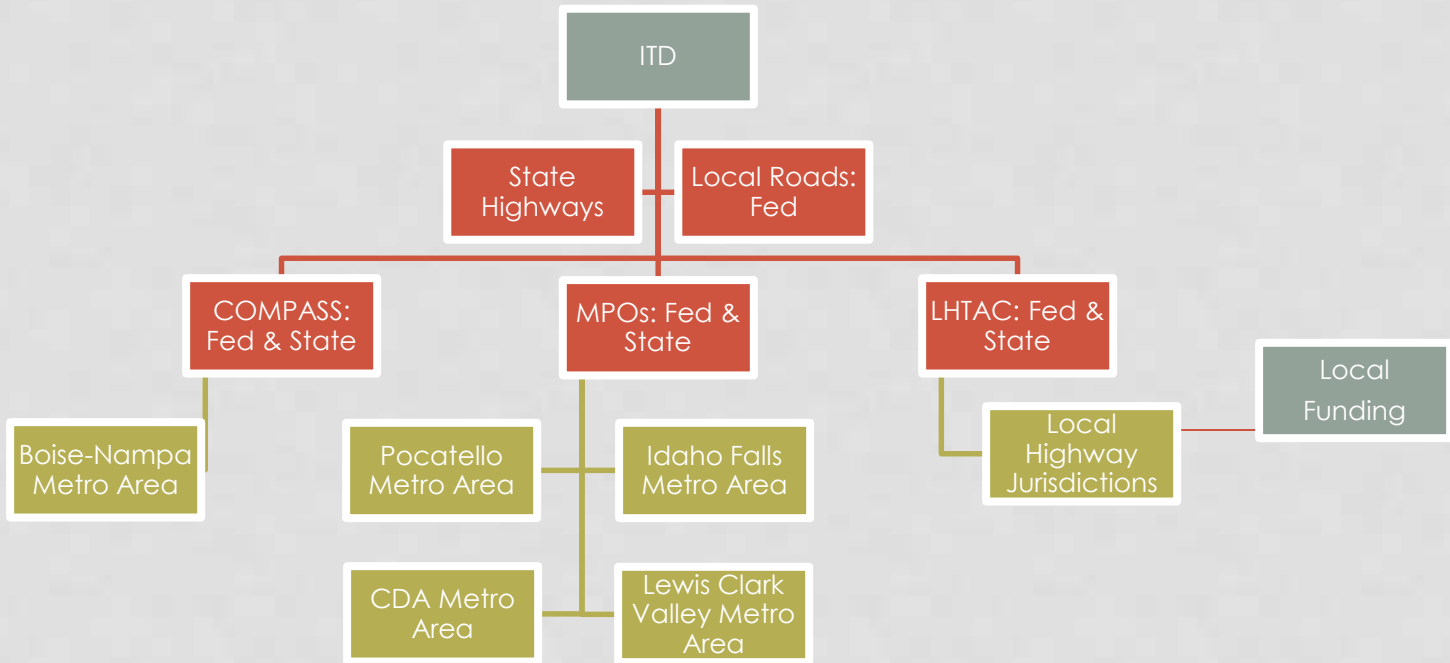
ITD

State Highways

Local Roads: Fed

COMPASS: Fed & State

MPOs: Fed & State

LHTAC: Fed & State

Local Funding

Boise-Nampa Metro Area

Pocatello Metro Area

Idaho Falls Metro Area

Local Highway Jurisdictions

CDA Metro Area

Lewis Clark Valley Metro Area